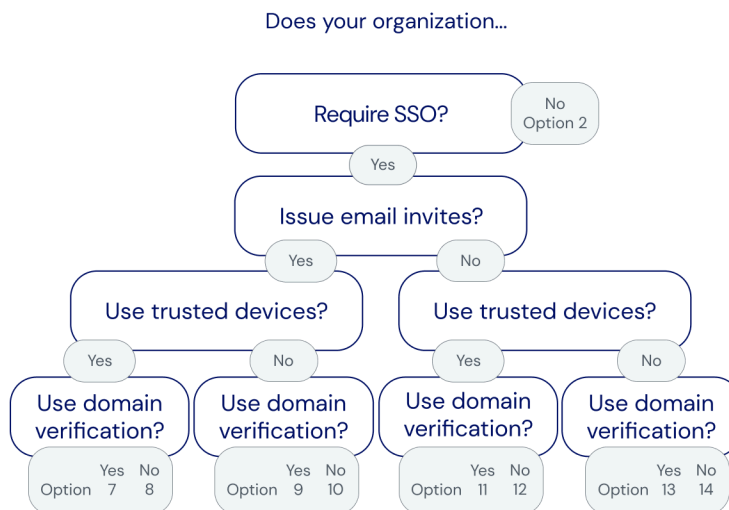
Does your organization...

Require SSO?

No
Option 2

Yes

Issue email invites?

Yes

No

Use trusted devices?

Use trusted devices?

Yes

No

Yes

No

Use domain verification?

Use domain verification?

Use domain verification?

Use domain verification?

| | Yes | No |
|---|---|---|
| Option | 7 | 8 |

| | Yes | No |
|---|---|---|
| Option | 9 | 10 |

| | Yes | No |
|---|---|---|
| Option | 11 | 12 |

| | Yes | No |
|---|---|---|
| Option | 13 | 14 |